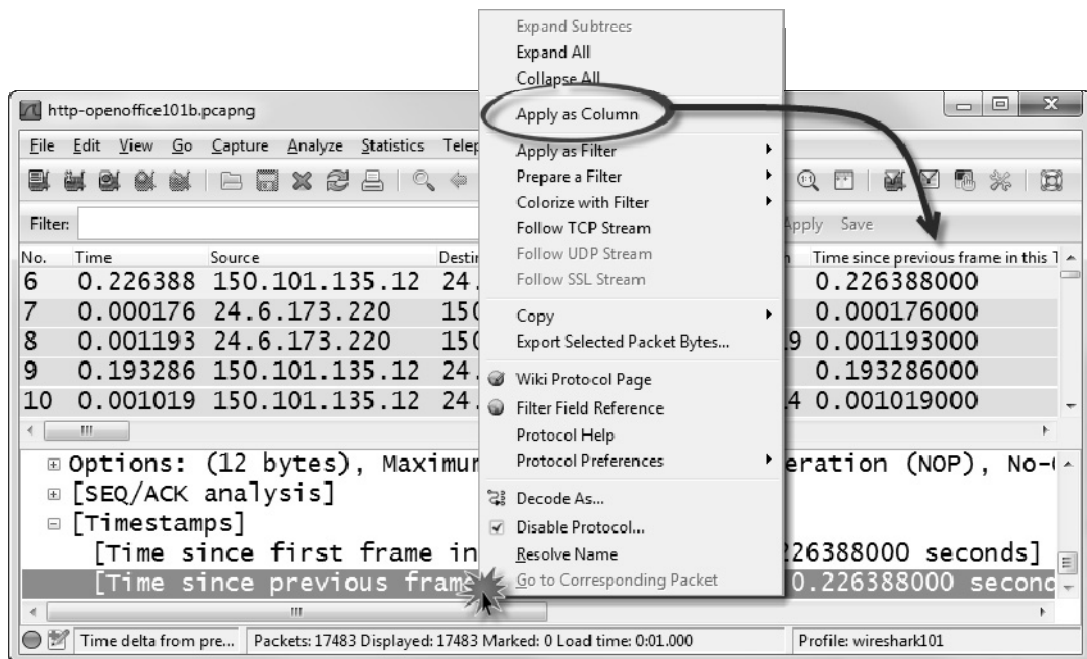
Expand Subtrees
Expand All
Collapse All
Apply as Column
Apply as Filter
Prepare a Filter
Colorize with Filter
Follow TCP Stream
Follow UDP Stream
Follow SSL Stream
Copy
Export Selected Packet Bytes...
Wiki Protocol Page
Filter Field Reference
Protocol Help
Protocol Preferences
Decode As...
Disable Protocol...
Resolve Name
Go to Corresponding Packet

http-openoffice101b.pcapng

File Edit View Go Capture Analyze Statistics Telep

Filter: Apply Save

| No. | Time | Source | Destin | | Time since previous frame in this T |
|---|---|---|---|---|---|
| 6 | 0.226388 | 150.101.135.12 | 24. | | 0.226388000 |
| 7 | 0.000176 | 24.6.173.220 | 15( | | 0.000176000 |
| 8 | 0.001193 | 24.6.173.220 | 15( | 9 | 0.001193000 |
| 9 | 0.193286 | 150.101.135.12 | 24. | | 0.193286000 |
| 10 | 0.001019 | 150.101.135.12 | 24. | 4 | 0.001019000 |

Options: (12 bytes), Maximur eration (NOP), No-
[SEQ/ACK analysis]
[Timestamps]
[Time since first frame in 226388000 seconds]
[Time since previous fram 0.226388000 second

Time delta from pre... Packets: 17483 Displayed: 17483 Marked: 0 Load time: 0:01.000 Profile: wireshark101